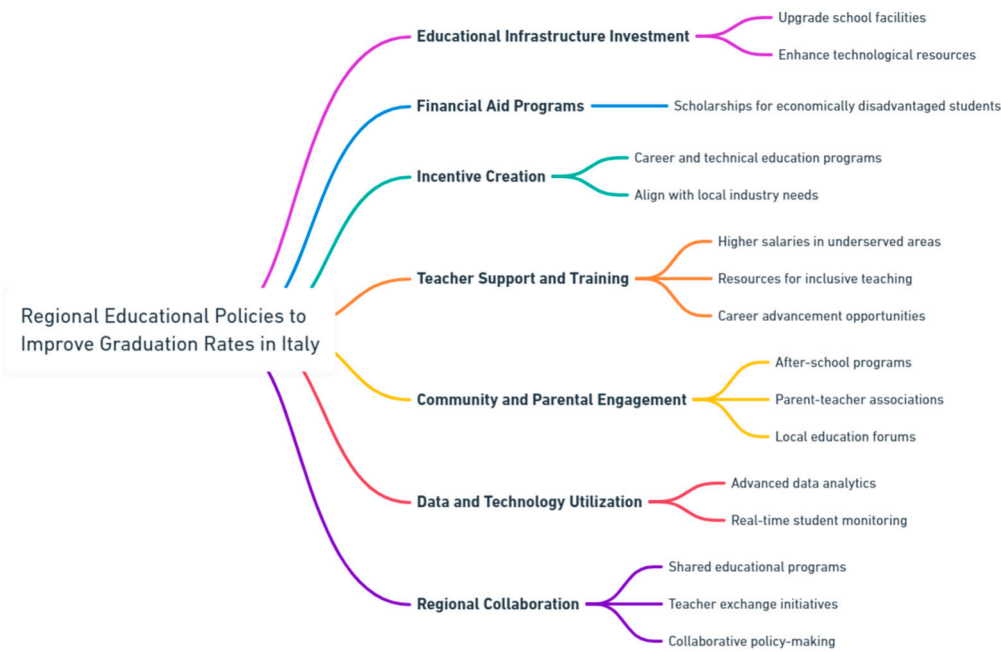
Regional Educational Policies to Improve Graduation Rates in Italy

Educational Infrastructure Investment

Upgrade school facilities

Enhance technological resources

Financial Aid Programs

Scholarships for economically disadvantaged students

Incentive Creation

Career and technical education programs

Align with local industry needs

Teacher Support and Training

Higher salaries in underserved areas

Resources for inclusive teaching

Career advancement opportunities

Community and Parental Engagement

After-school programs

Parent-teacher associations

Local education forums

Data and Technology Utilization

Advanced data analytics

Real-time student monitoring

Regional Collaboration

Shared educational programs

Teacher exchange initiatives

Collaborative policy-making